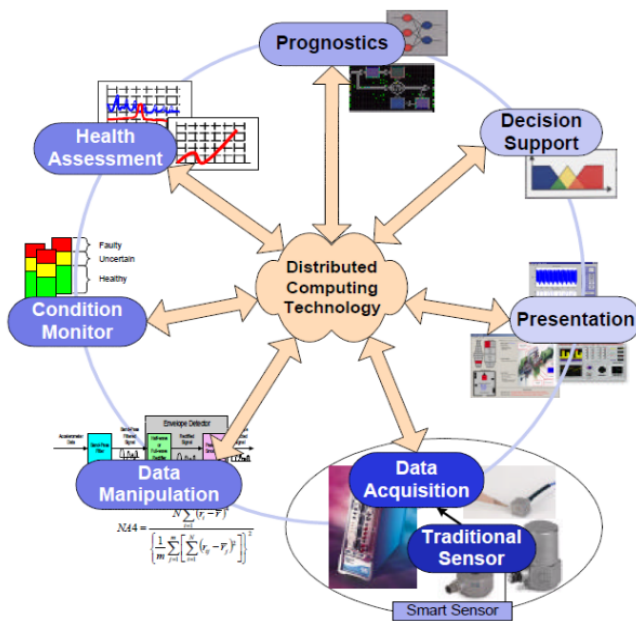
Prognostics

Decision Support

Health Assessment

Faulty
Uncertain
Healthy

Condition Monitor

Distributed Computing Technology

Presentation

Envelope Detector

Data Manipulation

$NA4 = \frac{N \sum_{i=1}^{N} (r_i - \bar{r})^4}{\left\{ \frac{1}{m} \sum_{j=1}^{m} \left[ \sum_{i=1}^{N} (r_{ij} - \bar{r}_j)^2 \right] \right\}^2}$

Data Acquisition

Traditional Sensor

Smart Sensor